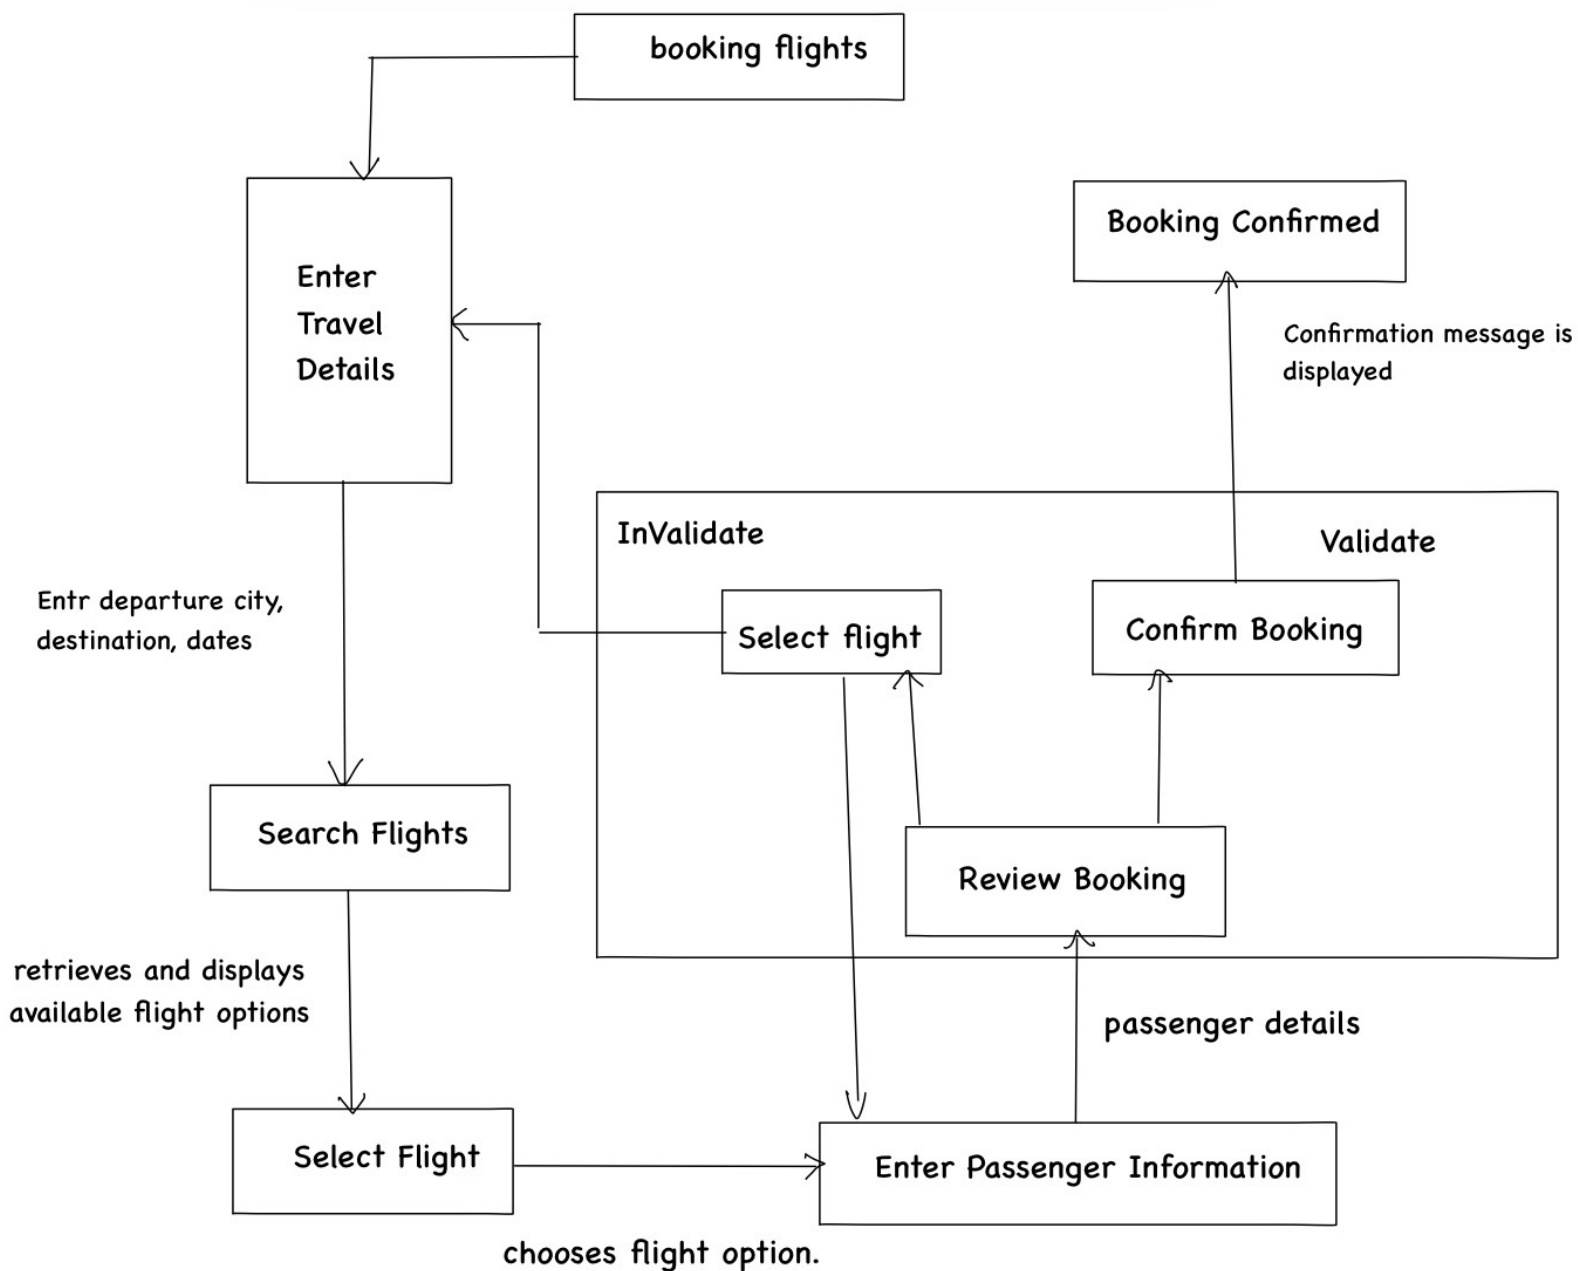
booking flights

Enter Travel Details

Booking Confirmed

Confirmation message is displayed

InValidate

Validate

Entr departure city, destination, dates

Select flight

Confirm Booking

Search Flights

Review Booking

retrieves and displays available flight options

passenger details

Select Flight

Enter Passenger Information

chooses flight option.